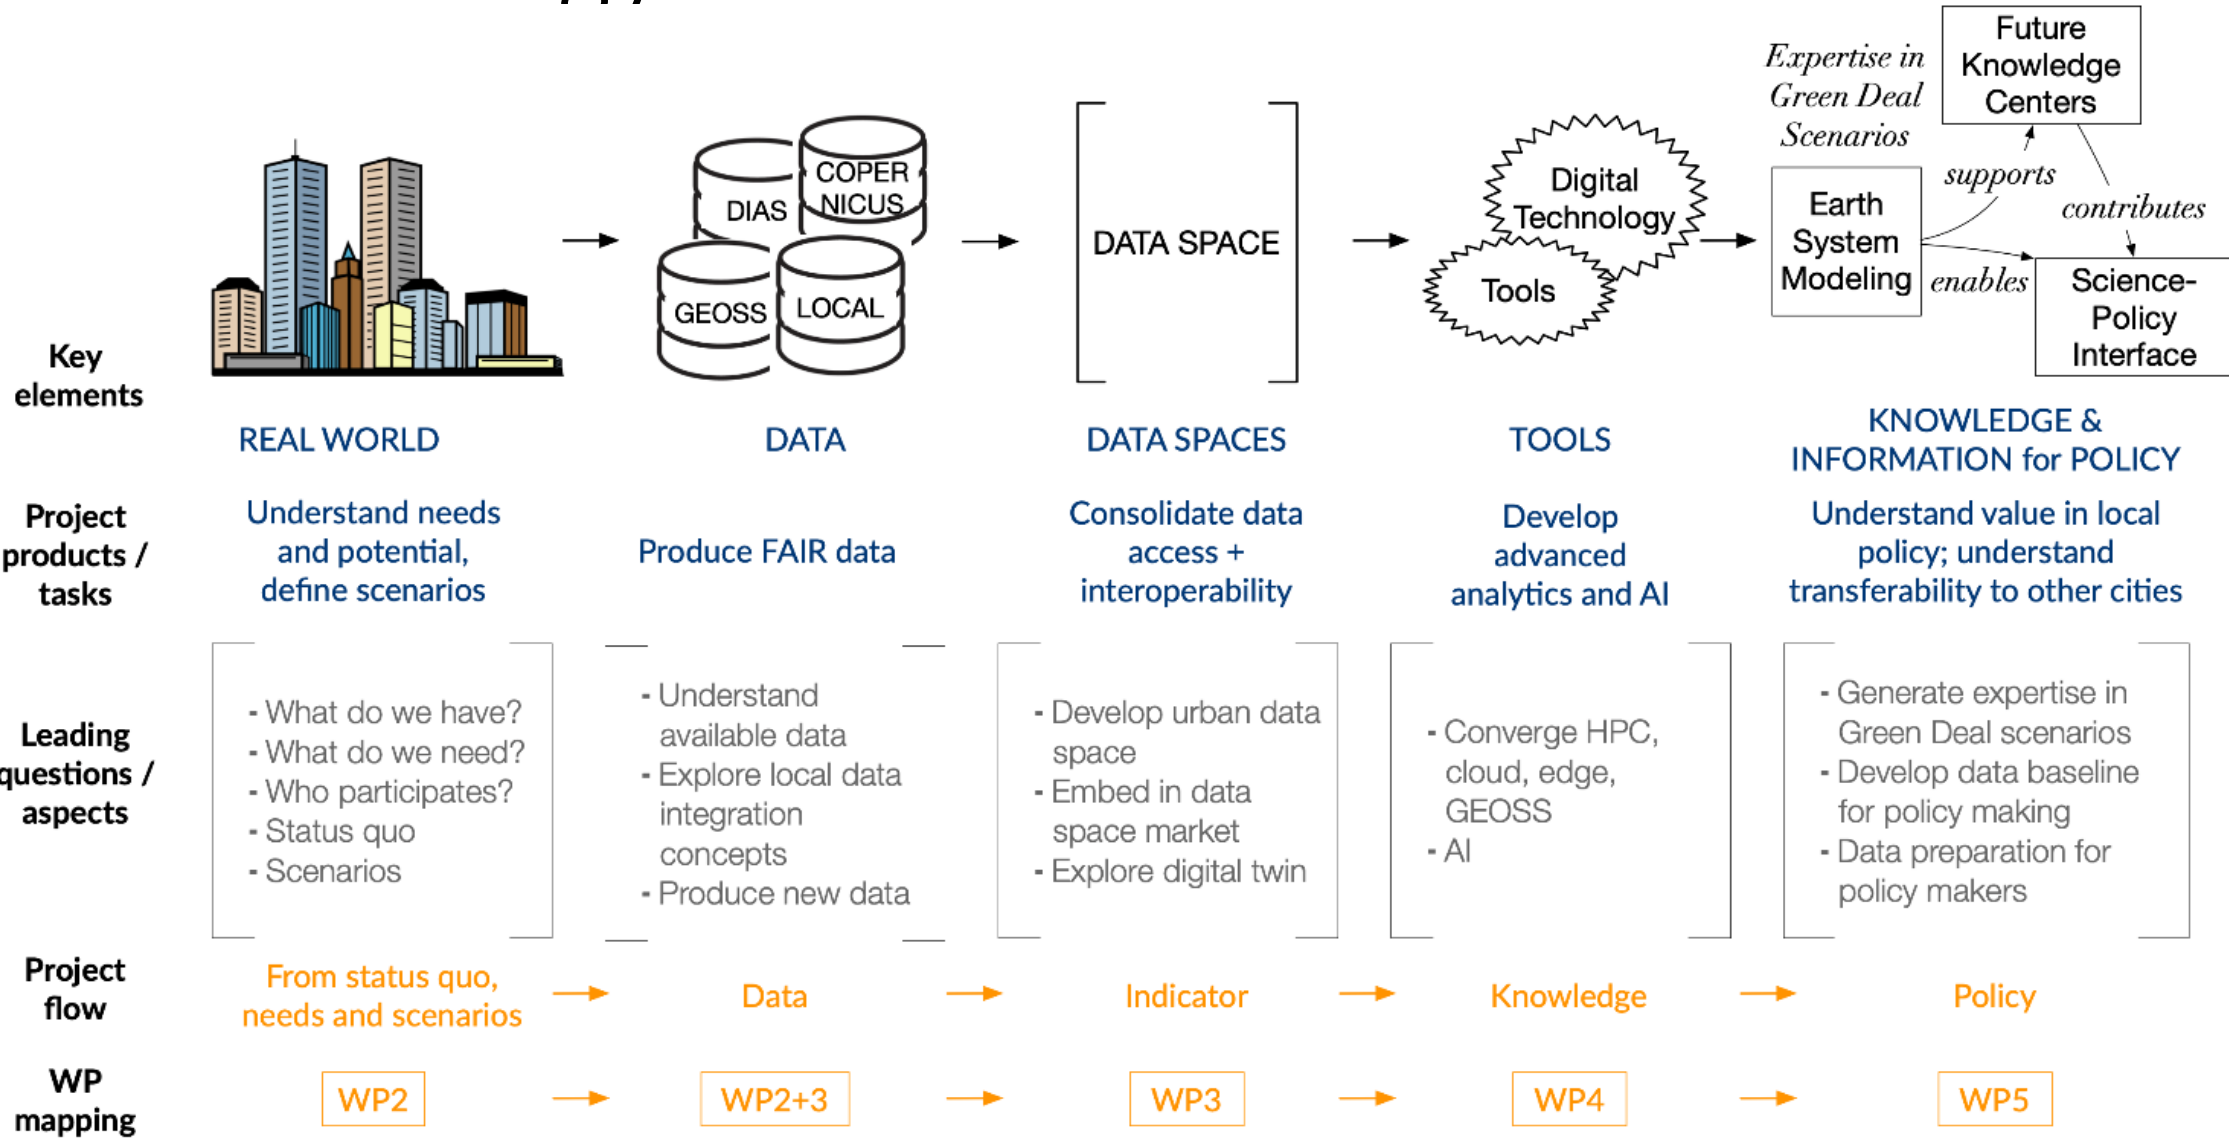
Expertise in Green Deal Scenarios

Future Knowledge Centers

supports

contributes

DIAS

COPERNICUS

GEOSS

LOCAL

DATA SPACE

Digital Technology

Tools

Earth System Modeling

enables

Science-Policy Interface

Key elements

REAL WORLD

DATA

DATA SPACES

TOOLS

KNOWLEDGE & INFORMATION for POLICY

Project products / tasks

Understand needs and potential, define scenarios

Produce FAIR data

Consolidate data access + interoperability

Develop advanced analytics and AI

Understand value in local policy; understand transferability to other cities

Leading questions / aspects

- What do we have?
- What do we need?
- Who participates?
- Status quo
- Scenarios

- Understand available data
- Explore local data integration concepts
- Produce new data

- Develop urban data space
- Embed in data space market
- Explore digital twin

- Converge HPC, cloud, edge, GEOSS
- AI

- Generate expertise in Green Deal scenarios
- Develop data baseline for policy making
- Data preparation for policy makers

Project flow

From status quo, needs and scenarios

Data

Indicator

Knowledge

Policy

WP mapping

WP2

WP2+3

WP3

WP4

WP5